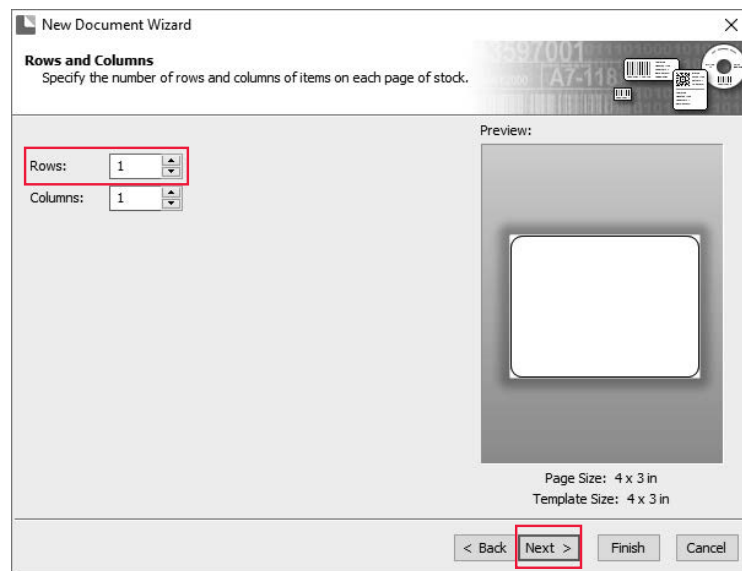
New Document Wizard

Rows and Columns
Specify the number of rows and columns of items on each page of stock.

Rows: 1
Columns: 1

Preview:

Page Size: 4 x 3 in
Template Size: 4 x 3 in

< Back   Next >   Finish   Cancel